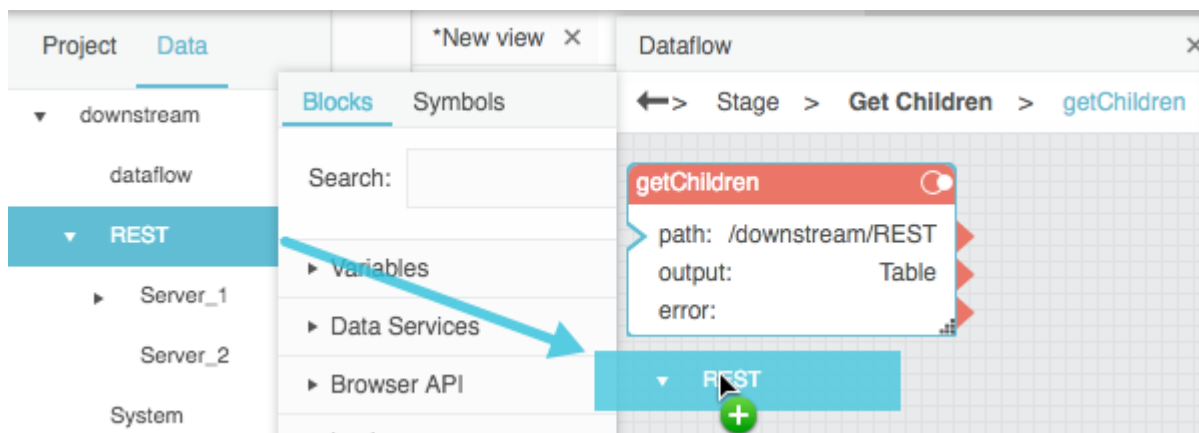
Project Data

*New view ×

Dataflow ×

▾ downstream

dataflow

▾ REST

▸ Server_1

Server_2

System

Blocks Symbols

Search:

▸ Variables

▸ Data Services

▸ Browser API

Stage > Get Children > getChildren

getChildren

path: /downstream/REST

output: Table

error:

▾ REST